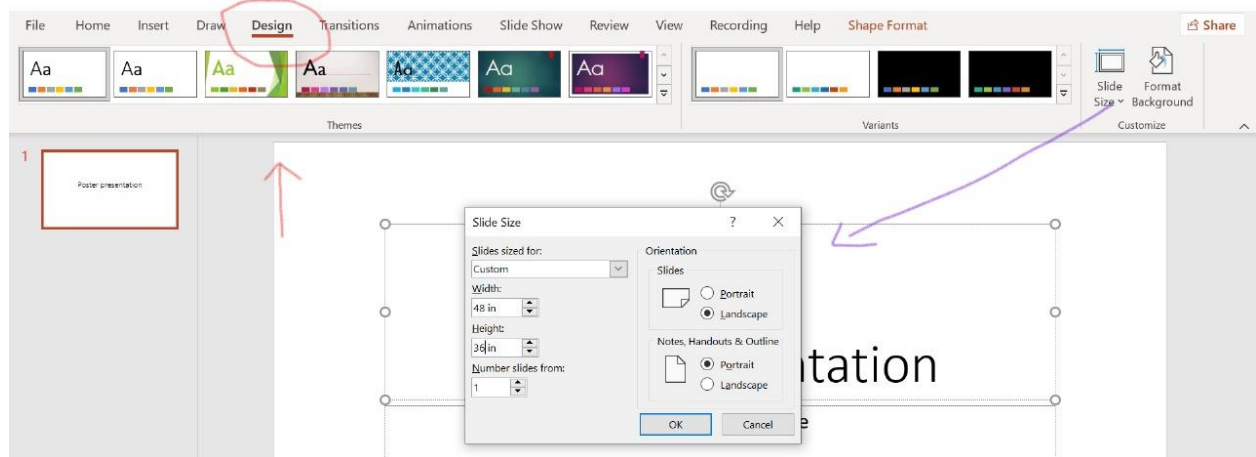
File Home Insert Draw Design Transitions Animations Slide Show Review View Recording Help Shape Format Share

Aa Aa Aa Aa Aa Aa Aa

Themes

Variants

Slide Size Format Background

Customize

1

Poster presentation

Slide Size ? ×

Slides sized for:
Custom

Width:
48 in

Height:
36 in

Number slides from:
1

Orientation

Slides
Portrait
Landscape

Notes, Handouts & Outline
Portrait
Landscape

OK Cancel

ntation

e